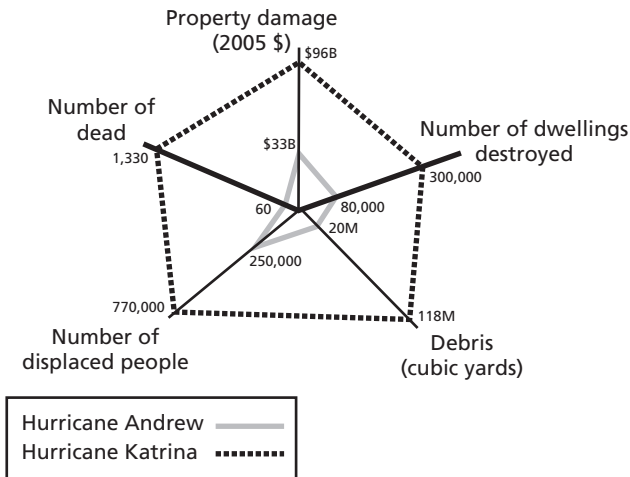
Property damage
(2005 $)
$96B
Number of dead
1,330
$33B
Number of dwellings destroyed
300,000
60
80,000
20M
250,000
770,000
118M
Number of displaced people
Debris
(cubic yards)

Hurricane Andrew
Hurricane Katrina